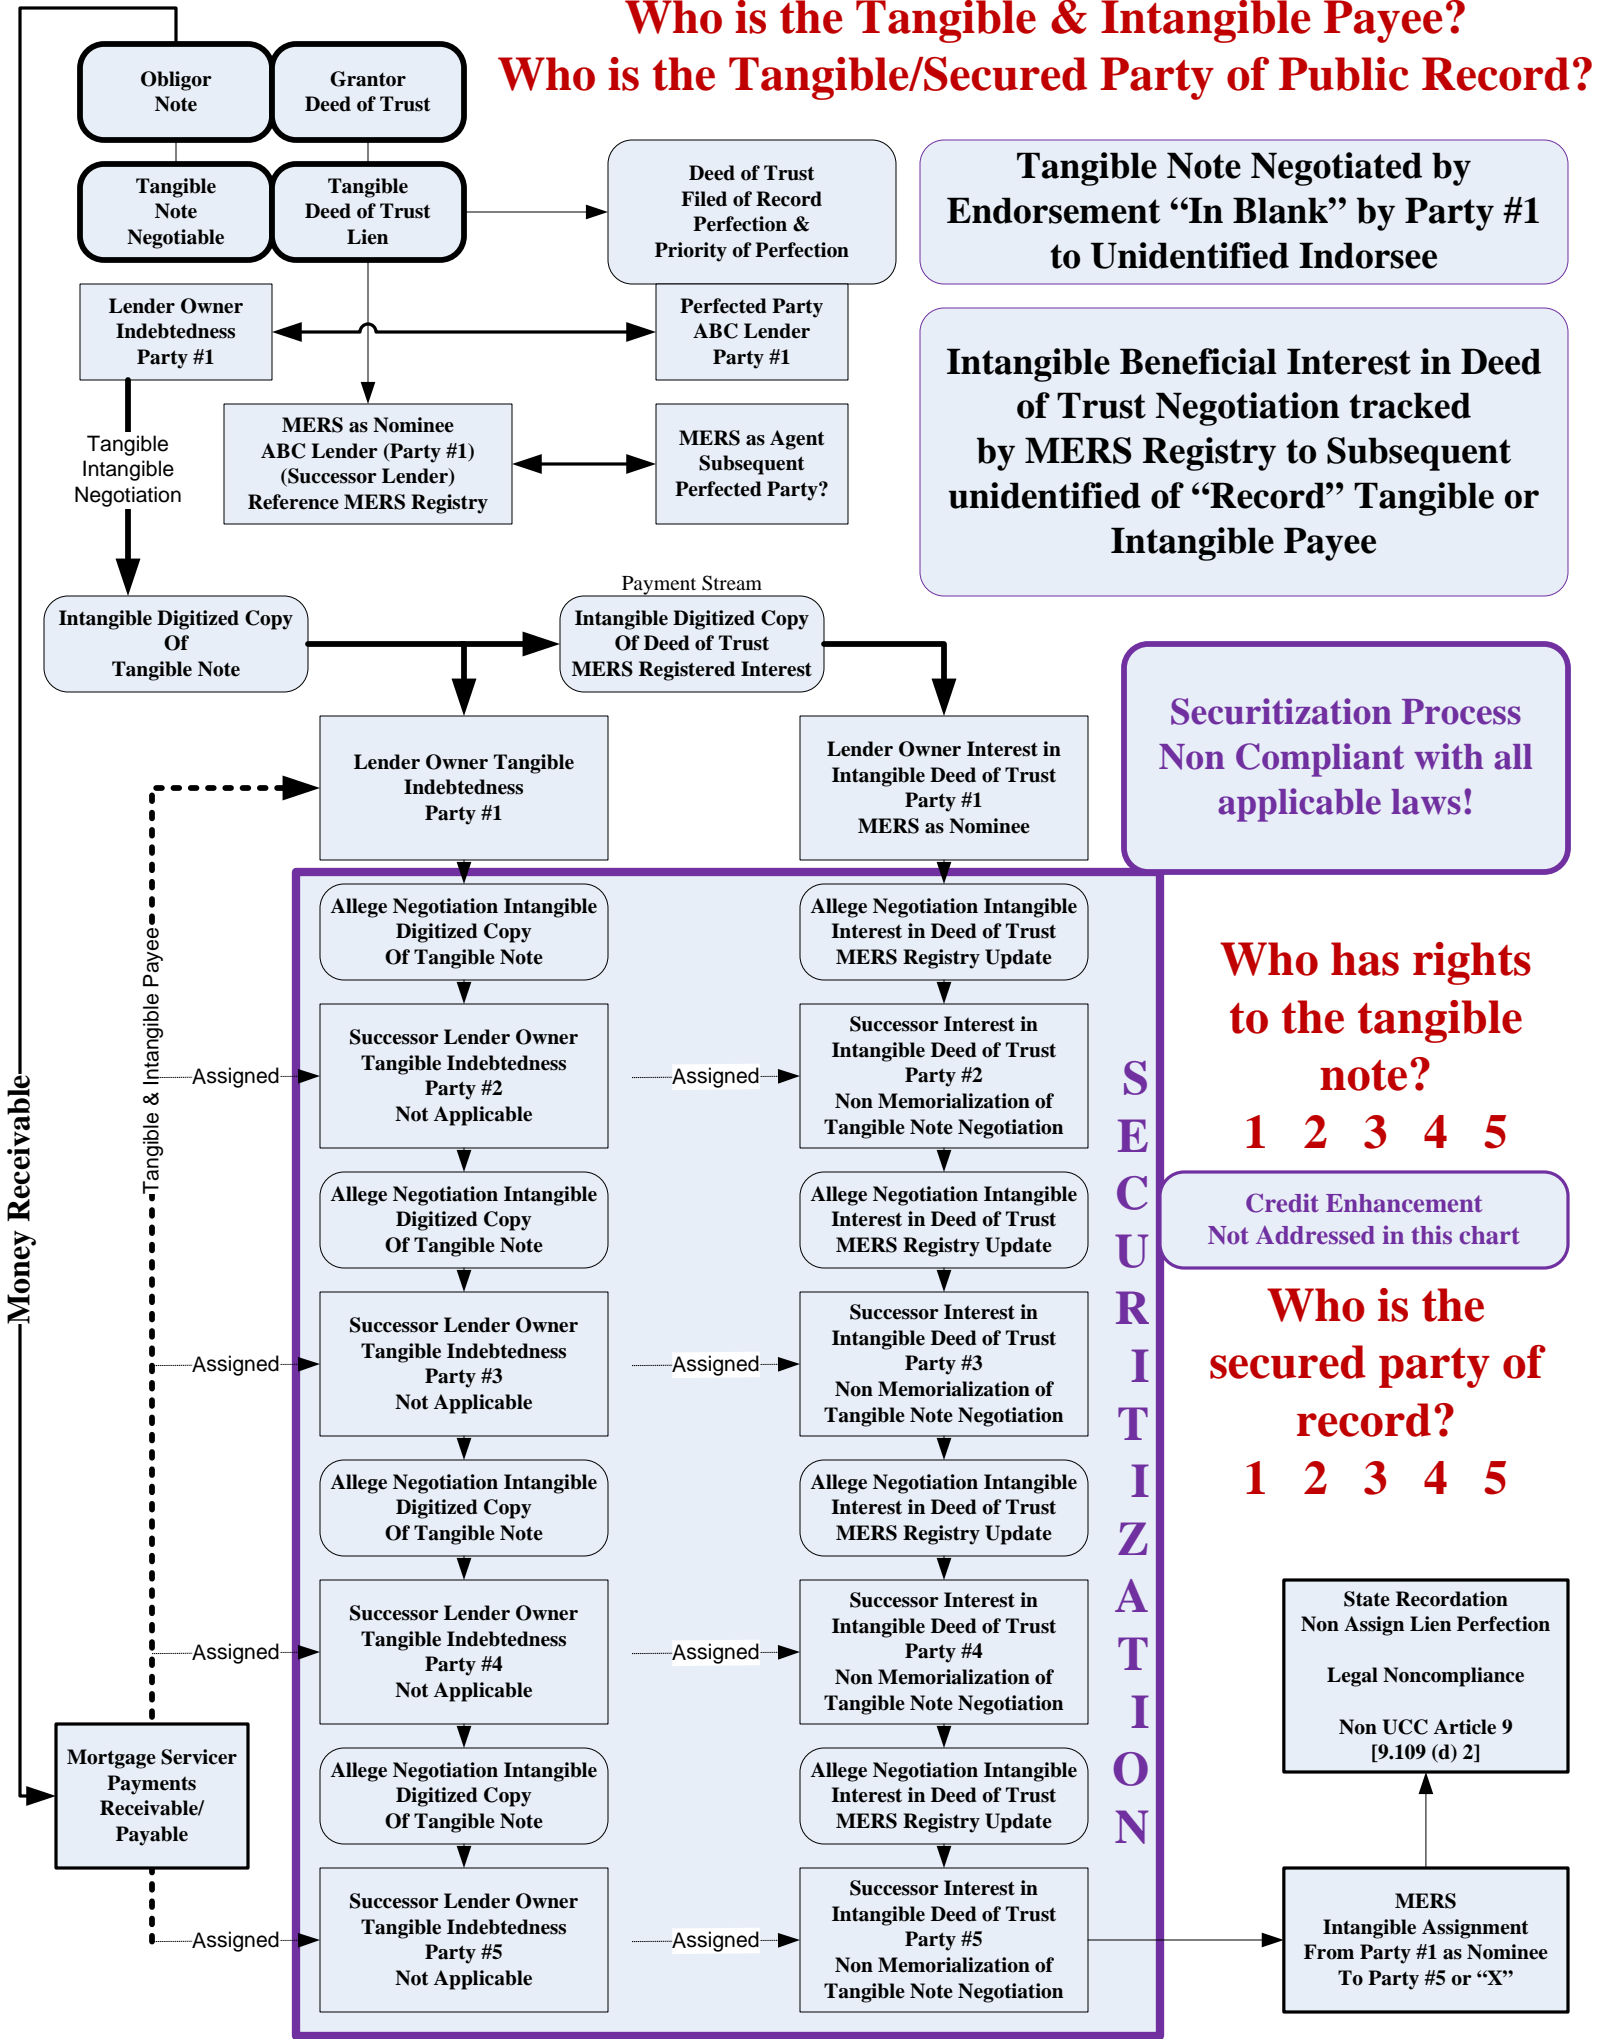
Who is the Tangible & Intangible Payee?
Who is the Tangible/Secured Party of Public Record?

Obligor
Note

Grantor
Deed of Trust

Tangible
Note
Negotiable

Tangible
Deed of Trust
Lien

Deed of Trust
Filed of Record
Perfection &
Priority of Perfection

Tangible Note Negotiated by Endorsement "In Blank" by Party #1 to Unidentified Indorsee

Lender Owner
Indebtedness
Party #1

Perfected Party
ABC Lender
Party #1

Intangible Beneficial Interest in Deed of Trust Negotiation tracked by MERS Registry to Subsequent unidentified of "Record" Tangible or Intangible Payee

Tangible
Intangible
Negotiation

MERS as Nominee
ABC Lender (Party #1)
(Successor Lender)
Reference MERS Registry

MERS as Agent
Subsequent
Perfected Party?

Payment Stream

Intangible Digitized Copy
Of
Tangible Note

Intangible Digitized Copy
Of Deed of Trust
MERS Registered Interest

Securitization Process Non Compliant with all applicable laws!

Lender Owner Tangible
Indebtedness
Party #1

Lender Owner Interest in
Intangible Deed of Trust
Party #1
MERS as Nominee

Money Receivable

Tangible & Intangible Payee

Allege Negotiation Intangible
Digitized Copy
Of Tangible Note

Allege Negotiation Intangible
Interest in Deed of Trust
MERS Registry Update

Who has rights to the tangible note?
1 2 3 4 5

Assigned

Successor Lender Owner
Tangible Indebtedness
Party #2
Not Applicable

Assigned

Successor Interest in
Intangible Deed of Trust
Party #2
Non Memorialization of
Tangible Note Negotiation

SECURITIZATION

Credit Enhancement
Not Addressed in this chart

Allege Negotiation Intangible
Digitized Copy
Of Tangible Note

Allege Negotiation Intangible
Interest in Deed of Trust
MERS Registry Update

Who is the secured party of record?
1 2 3 4 5

Assigned

Successor Lender Owner
Tangible Indebtedness
Party #3
Not Applicable

Assigned

Successor Interest in
Intangible Deed of Trust
Party #3
Non Memorialization of
Tangible Note Negotiation

Allege Negotiation Intangible
Digitized Copy
Of Tangible Note

Allege Negotiation Intangible
Interest in Deed of Trust
MERS Registry Update

Assigned

Successor Lender Owner
Tangible Indebtedness
Party #4
Not Applicable

Assigned

Successor Interest in
Intangible Deed of Trust
Party #4
Non Memorialization of
Tangible Note Negotiation

State Recordation
Non Assign Lien Perfection

Legal Noncompliance

Non UCC Article 9
[9.109 (d) 2]

Mortgage Servicer
Payments
Receivable/
Payable

Allege Negotiation Intangible
Digitized Copy
Of Tangible Note

Allege Negotiation Intangible
Interest in Deed of Trust
MERS Registry Update

Assigned

Successor Lender Owner
Tangible Indebtedness
Party #5
Not Applicable

Assigned

Successor Interest in
Intangible Deed of Trust
Party #5
Non Memorialization of
Tangible Note Negotiation

MERS
Intangible Assignment
From Party #1 as Nominee
To Party #5 or "X"